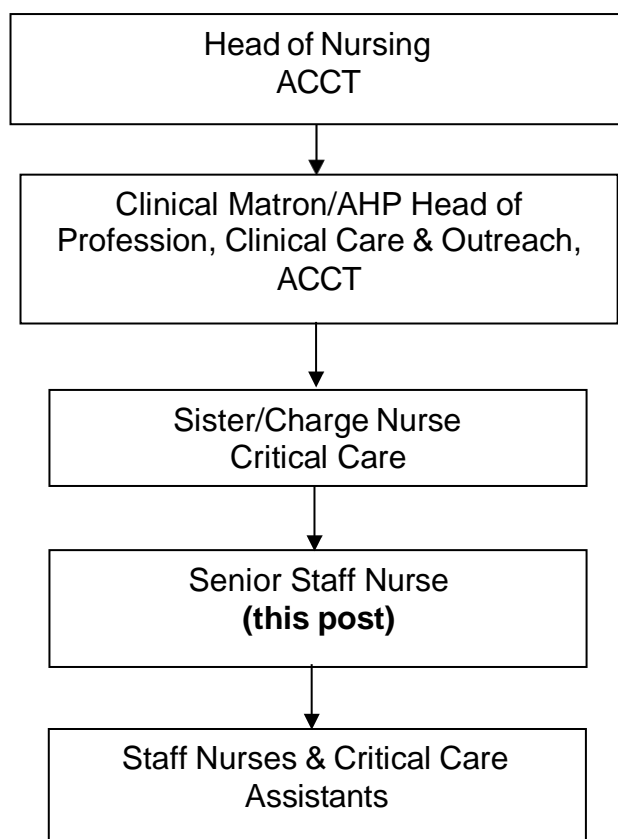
Head of Nursing
ACCT

Clinical Matron/AHP Head of Profession, Clinical Care & Outreach, ACCT

Sister/Charge Nurse
Critical Care

Senior Staff Nurse
**(this post)**

Staff Nurses & Critical Care Assistants